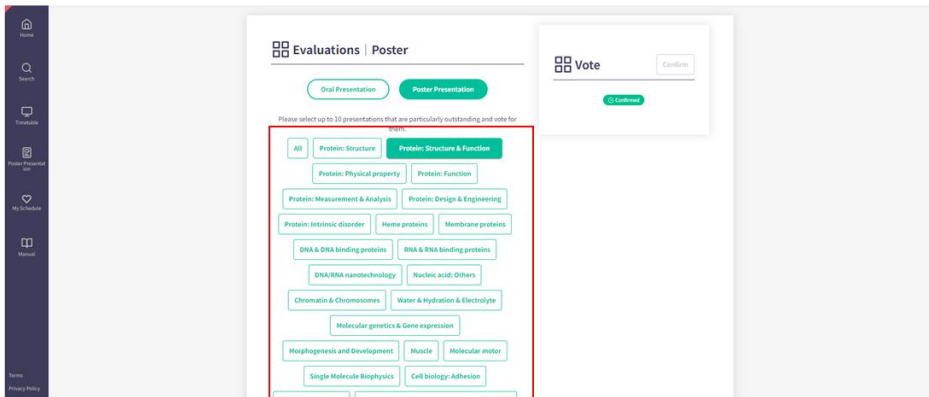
Home

Search

Timetable

Poster Presentation

My Schedule

Manual

Terms

Privacy Policy

Evaluations | Poster

Oral Presentation

Poster Presentation

Please select up to 10 presentations that are particularly outstanding and vote for them.

All

Protein: Structure

Protein: Structure & Function

Protein: Physical property

Protein: Function

Protein: Measurement & Analysis

Protein: Design & Engineering

Protein: Intrinsic disorder

Heme proteins

Membrane proteins

DNA & DNA binding proteins

RNA & RNA binding proteins

DNA/RNA nanotechnology

Nucleic acid: Others

Chromatin & Chromosomes

Water & Hydration & Electrolyte

Molecular genetics & Gene expression

Morphogenesis and Development

Muscle

Molecular motor

Single Molecule Biophysics

Cell biology: Adhesion

Vote

Confirm

Confirmed